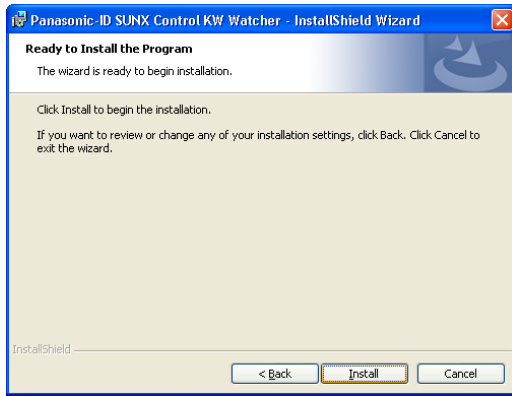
Panasonic-ID SUNX Control KW Watcher - InstallShield Wizard

Ready to Install the Program

The wizard is ready to begin installation.

Click Install to begin the installation.

If you want to review or change any of your installation settings, click Back. Click Cancel to exit the wizard.

InstallShield

< Back

Install

Cancel